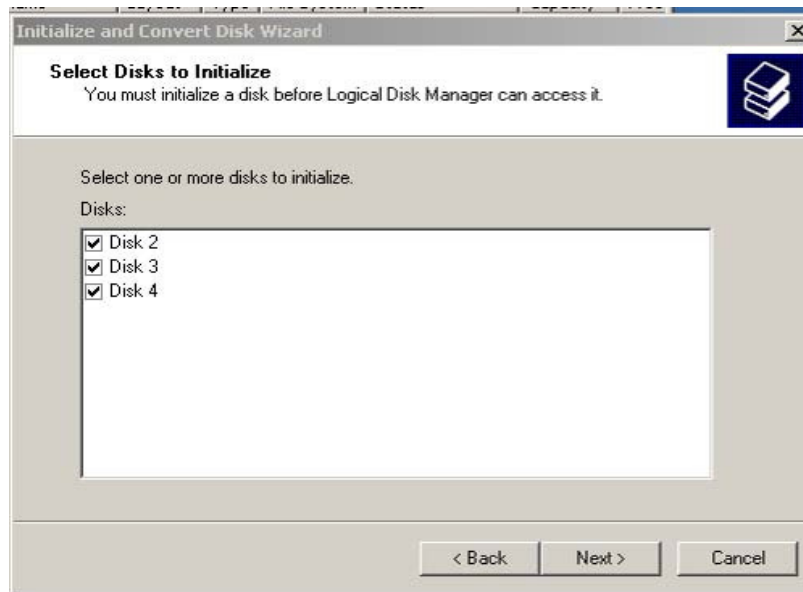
Initialize and Convert Disk Wizard

Select Disks to Initialize
You must initialize a disk before Logical Disk Manager can access it.

Select one or more disks to initialize.

Disks:

☑ Disk 2
☑ Disk 3
☑ Disk 4

< Back | Next > | Cancel